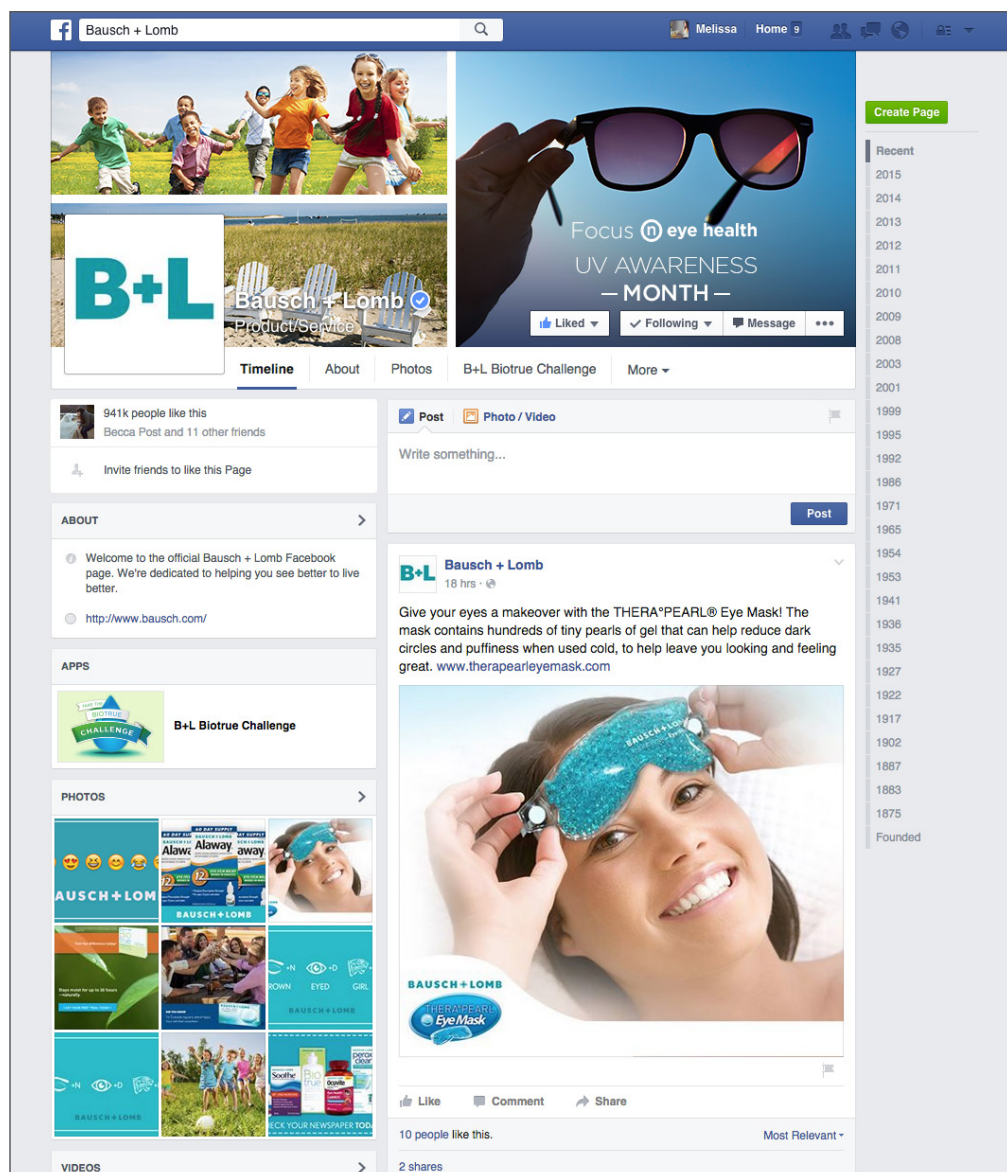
Bausch + Lomb

Melissa Home 9

Create Page

Recent
2015
2014
2013
2012
2011
2010
2009
2008
2003
2001
1999
1995
1992
1986
1971
1965
1954
1953
1941
1936
1935
1927
1922
1917
1902
1887
1883
1875
Founded

B+L

Bausch + Lomb
Product/Service

Focus on eye health
UV AWARENESS
— MONTH —

Liked Following Message •••

Timeline About Photos B+L Biotrue Challenge More

941k people like this
Becca Post and 11 other friends

Invite friends to like this Page

ABOUT

Welcome to the official Bausch + Lomb Facebook page. We're dedicated to helping you see better to live better.

http://www.bausch.com/

APPS

BIOTRUE CHALLENGE

B+L Biotrue Challenge

PHOTOS

BAUSCH+LOMB

Alaway Alaway

BAUSCH+LOMB

BROWN EYED GIRL

BAUSCH+LOMB

BAUSCH+LOMB

Soothe Biotrue Ocuvite

CHECK YOUR NEWSPAPER TODA

VIDEOS

Post Photo / Video

Write something...

Post

B+L
Bausch + Lomb
18 hrs ·

Give your eyes a makeover with the THERA°PEARL® Eye Mask! The mask contains hundreds of tiny pearls of gel that can help reduce dark circles and puffiness when used cold, to help leave you looking and feeling great. www.therapearleyemask.com

BAUSCH+LOMB

BAUSCH+LOMB
THERA°PEARL
EyeMask

Like Comment Share

10 people like this.

Most Relevant

2 shares